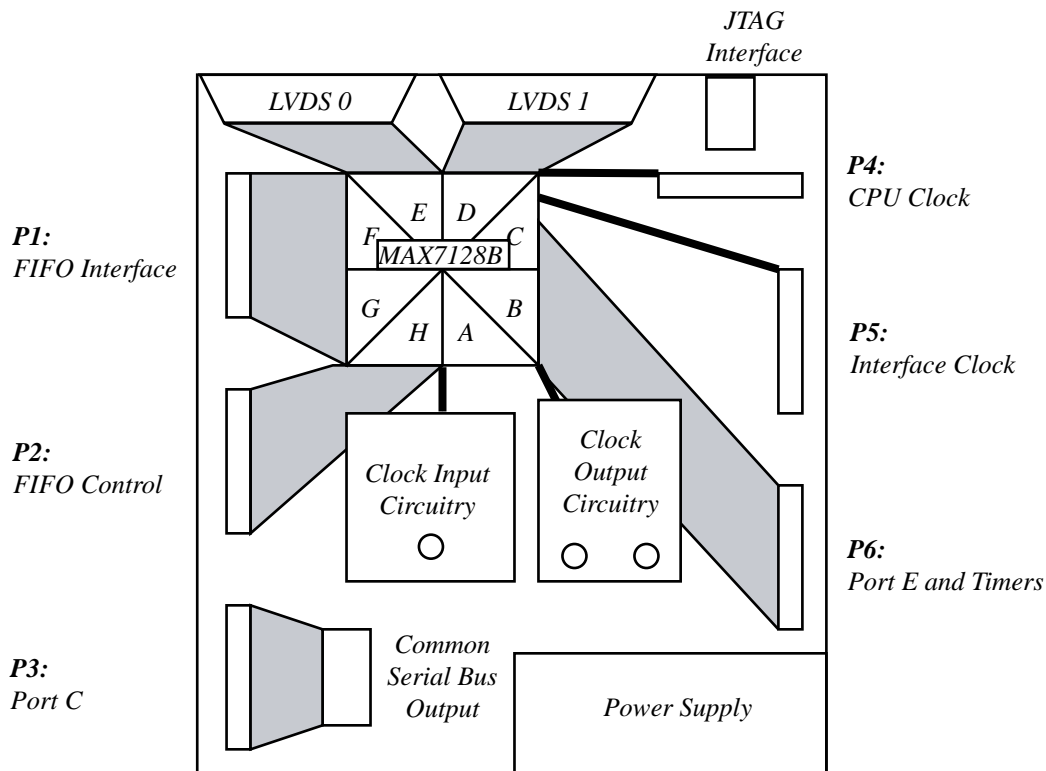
JTAG Interface

LVDS 0

LVDS 1

P4:
CPU Clock

P1:
FIFO Interface

E D
F C
MAX7128B
G B
H A

P5:
Interface Clock

P2:
FIFO Control

Clock Input Circuitry

Clock Output Circuitry

P6:
Port E and Timers

P3:
Port C

Common Serial Bus Output

Power Supply